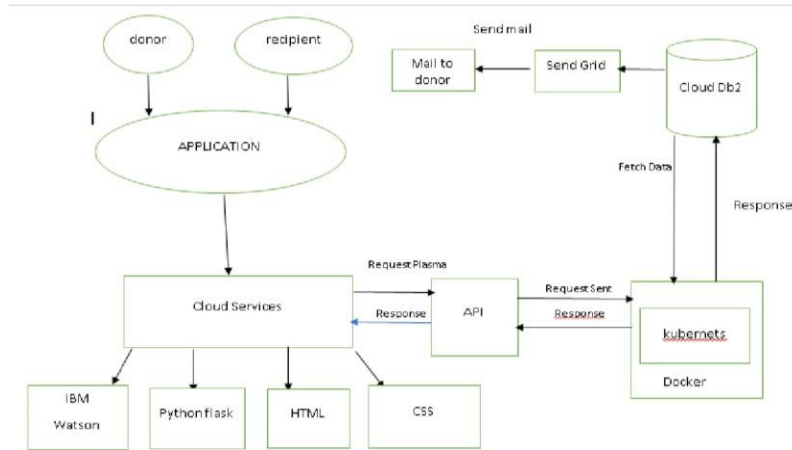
donor

redipient

I

APPLICATION

Send mail

Mail to donor

Send Grid

Cloud Db2

Fetch Data

Response

Request Plasma

Cloud Services

Response

API

Request Sent

Response

kubernets

Docker

IBM Watson

Python flask

HTML

CSS